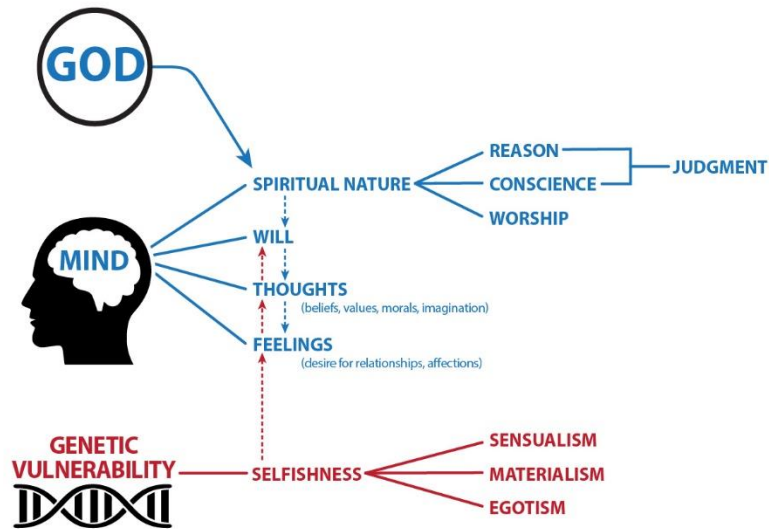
GOD

SPIRITUAL NATURE

REASON

CONSCIENCE

WORSHIP

JUDGMENT

MIND

WILL

THOUGHTS
(beliefs, values, morals, imagination)

FEELINGS
(desire for relationships, affections)

GENETIC VULNERABILITY

SELFISHNESS

SENSUALISM

MATERIALISM

EGOTISM